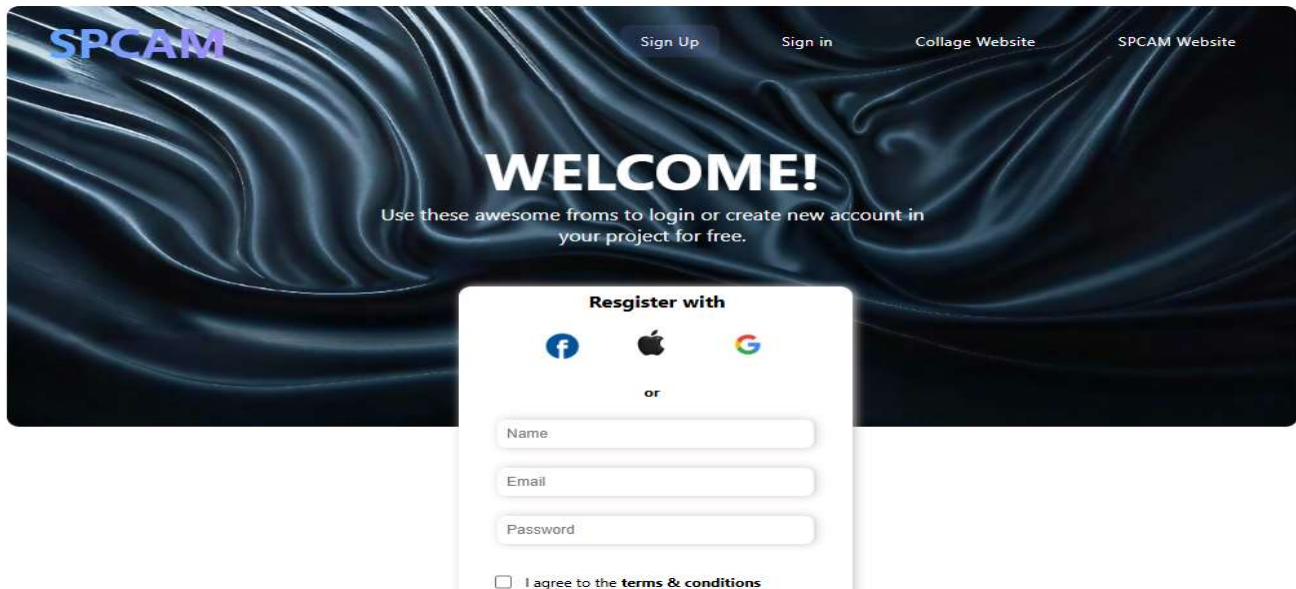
SPCAM

Sign Up

Sign in

Collage Website

SPCAM Website

WELCOME!

Use these awesome froms to login or create new account in your project for free.

Resgister with

or

Name

Email

Password

I agree to the **terms & conditions**